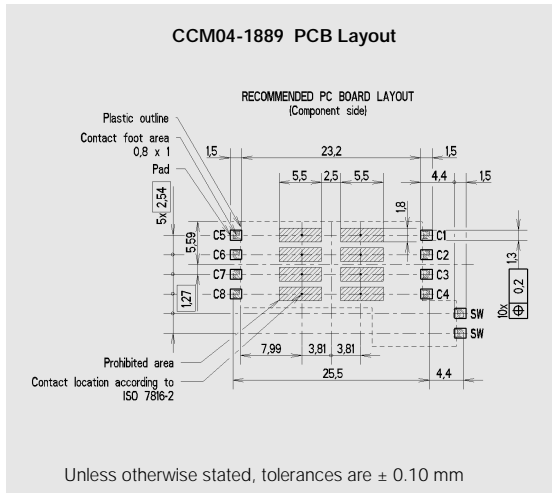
CCM04-1889 PCB Layout

RECOMMENDED PC BOARD LAYOUT
(Component side)

Plastic outline
Contact foot area
0,8 x 1
Pad

1,5
23,2
1,5
5,5
2,5
5,5
4,4
1,5
5x 2,54
1,8
5,59
1,3
C5
C6
C7
C8
C1
C2
C3
C4
1,27
SW
SW
10x ⊕ 0,2

Prohibited area
Contact location according to
ISO 7816-2

7,99
3,81
3,81
25,5
4,4

Unless otherwise stated, tolerances are ± 0.10 mm